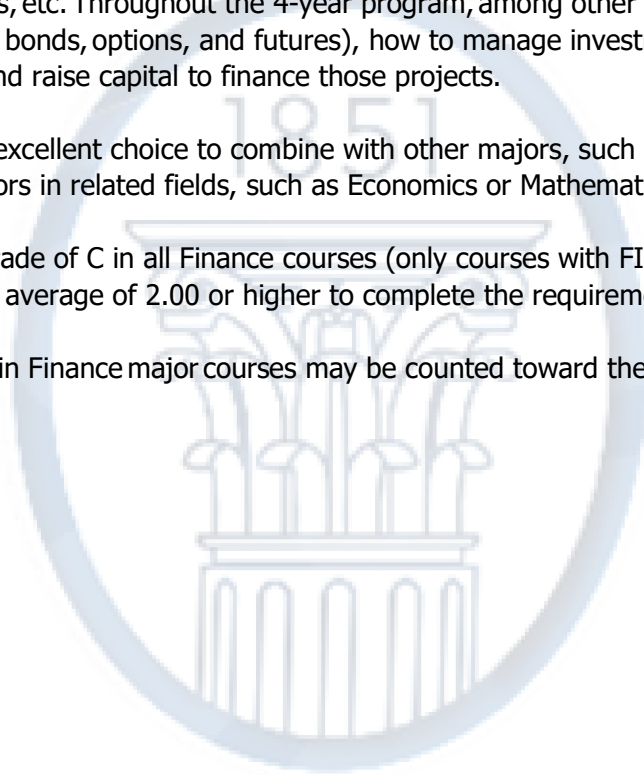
s, etc. Throughout the 4-year program, among other
bonds, options, and futures), how to manage invest
nd raise capital to finance those projects.

excellent choice to combine with other majors, such
ors in related fields, such as Economics or Mathemat

ade of C in all Finance courses (only courses with FI
average of 2.00 or higher to complete the requirem

in Finance major courses may be counted toward the

1851